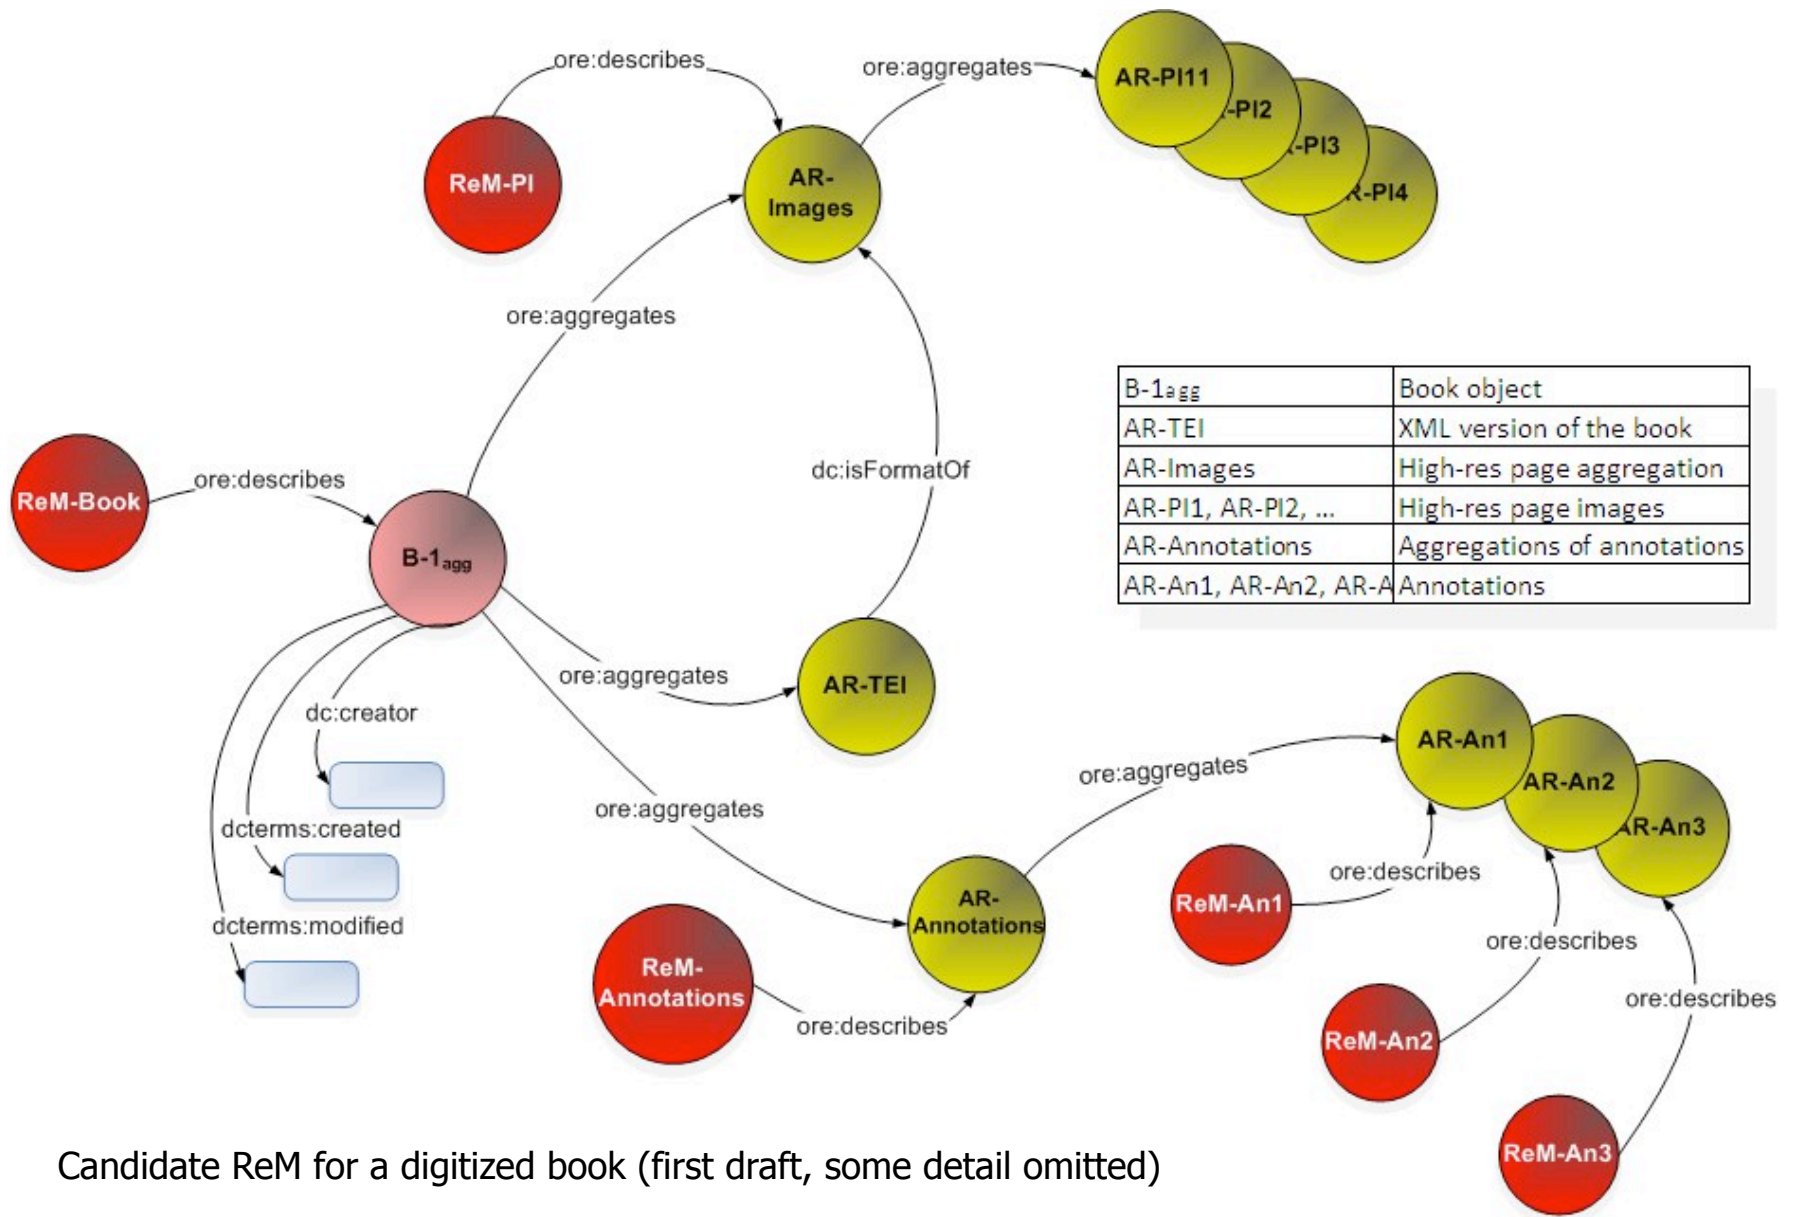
ore:describes

ore:aggregates

AR-PI11

-PI2

-PI3

-PI4

ReM-PI

AR-Images

ore:aggregates

| B-1$_{agg}$ | Book object |
|---|---|
| AR-TEI | XML version of the book |
| AR-Images | High-res page aggregation |
| AR-PI1, AR-PI2, ... | High-res page images |
| AR-Annotations | Aggregations of annotations |
| AR-An1, AR-An2, AR-A | Annotations |

ReM-Book

ore:describes

dc:isFormatOf

B-1$_{agg}$

ore:aggregates

AR-TEI

dc:creator

AR-An1

AR-An2

AR-An3

ore:aggregates

dcterms:created

ore:aggregates

ore:describes

ReM-An1

dcterms:modified

AR-Annotations

ore:describes

ReM-Annotations

ore:describes

ore:describes

ReM-An2

Candidate ReM for a digitized book (first draft, some detail omitted)

ReM-An3